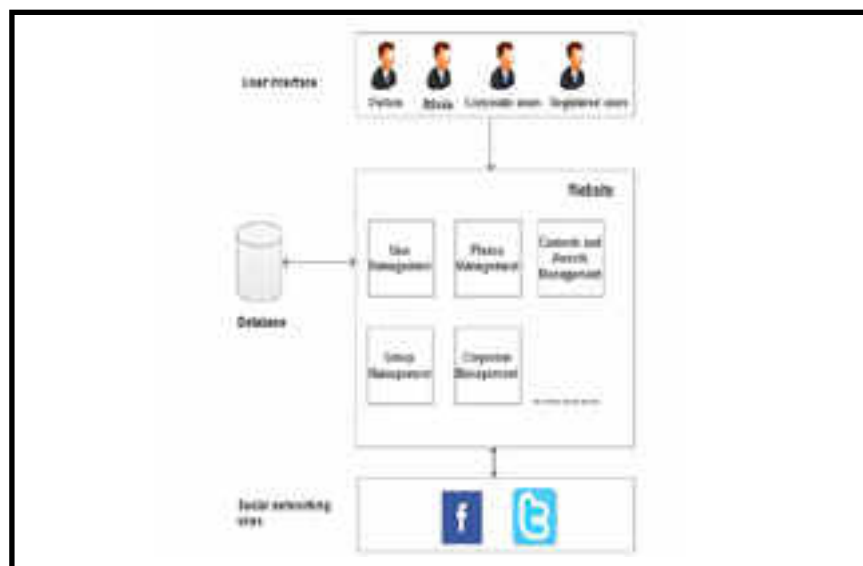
User interface

Visitors

Admin

Corporate users

Registered users

Website

User Management

Photos Management

Contests and Awards Management

Group Management

Corporate Management

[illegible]

Database

Social networking sites

f